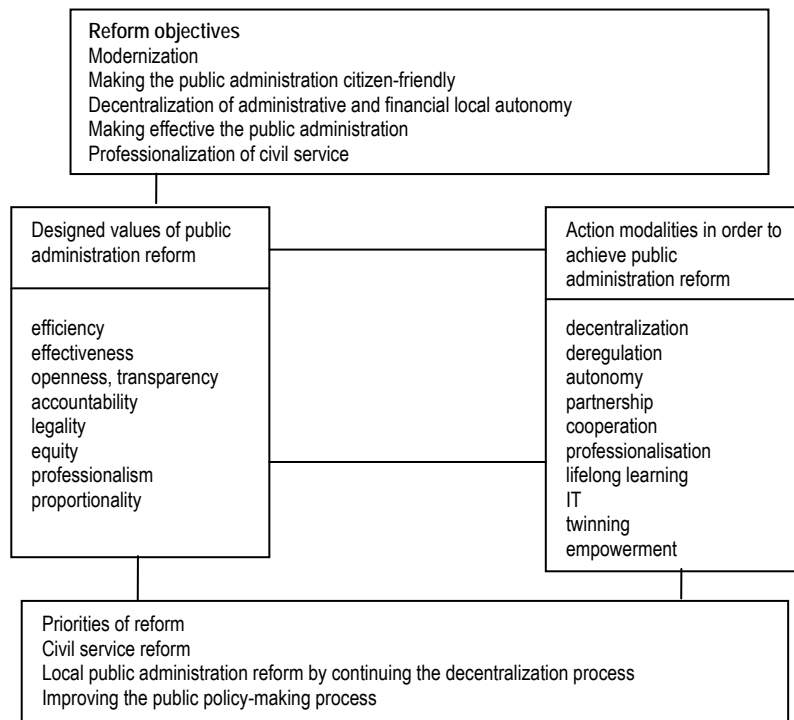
Reform objectives
Modernization
Making the public administration citizen-friendly
Decentralization of administrative and financial local autonomy
Making effective the public administration
Professionalization of civil service

Designed values of public administration reform

efficiency
effectiveness
openness, transparency
accountability
legality
equity
professionalism
proportionality

Action modalities in order to achieve public administration reform

decentralization
deregulation
autonomy
partnership
cooperation
professionalisation
lifelong learning
IT
twinning
empowerment

Priorities of reform
Civil service reform
Local public administration reform by continuing the decentralization process
Improving the public policy-making process